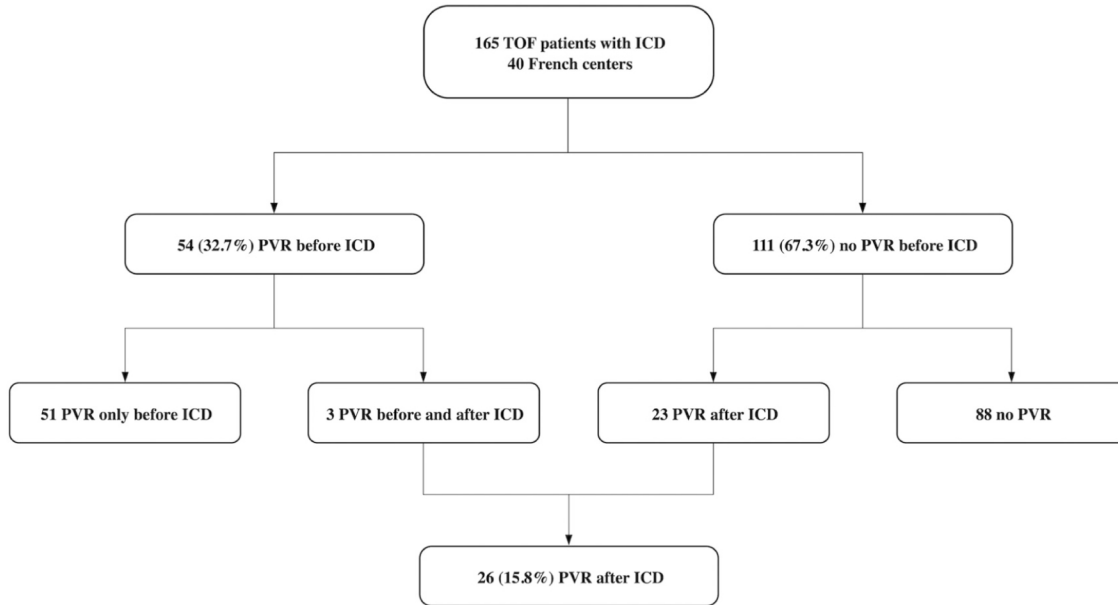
165 TOF patients with ICD
40 French centers

54 (32.7%) PVR before ICD

111 (67.3%) no PVR before ICD

51 PVR only before ICD

3 PVR before and after ICD

23 PVR after ICD

88 no PVR

26 (15.8%) PVR after ICD